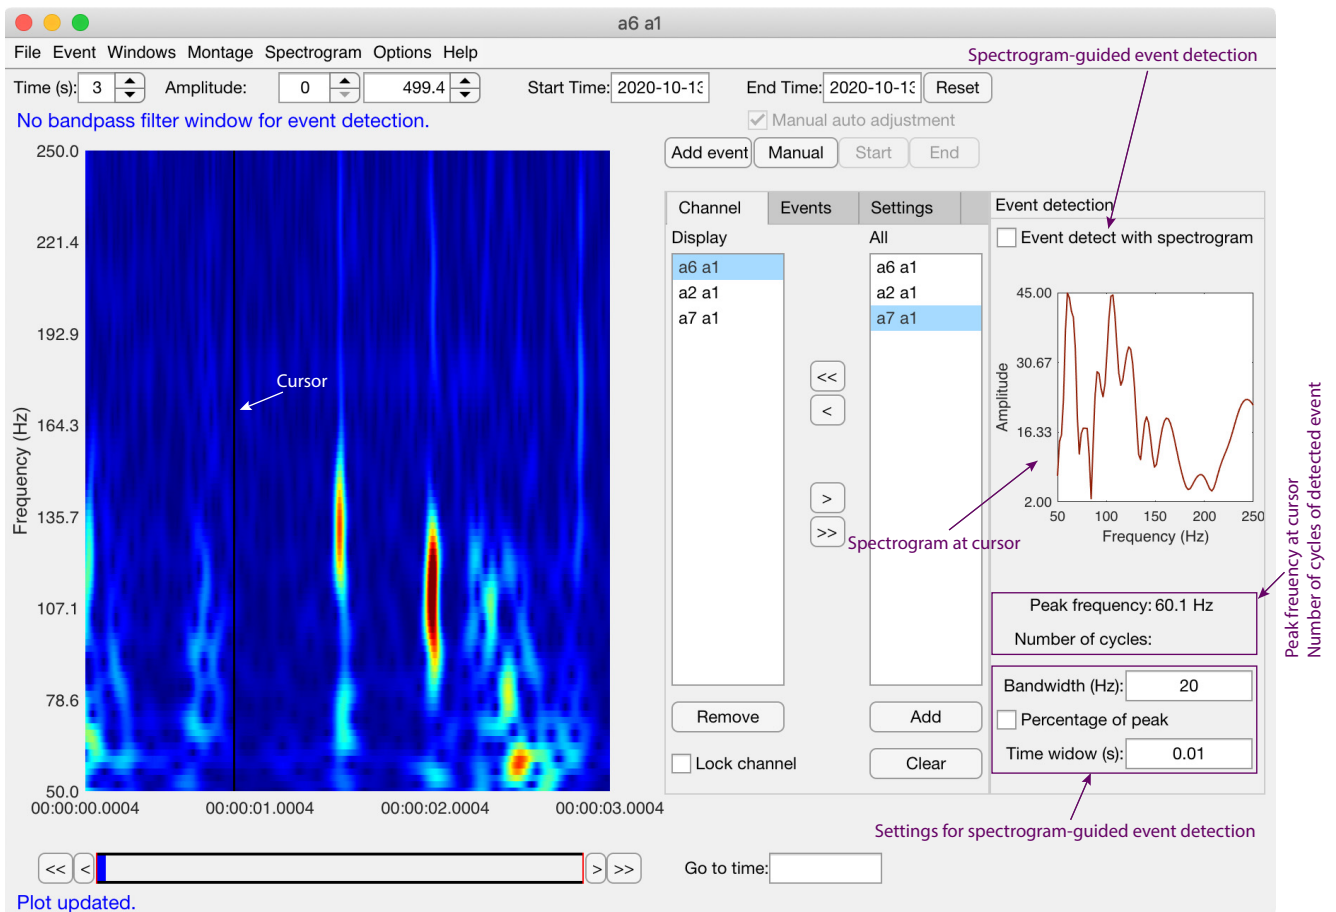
a6 a1

File Event Windows Montage Spectrogram Options Help

Spectrogram-guided event detection

Time (s): 3 Amplitude: 0 499.4 Start Time: 2020-10-13 End Time: 2020-10-13 Reset

No bandpass filter window for event detection.

Manual auto adjustment

Add event Manual Start End

250.0
221.4
192.9
164.3
135.7
107.1
78.6
50.0

Frequency (Hz)

Cursor

00:00:00.0004 00:00:01.0004 00:00:02.0004 00:00:03.0004

Channel Events Settings

Display
a6 a1
a2 a1
a7 a1

All
a6 a1
a2 a1
a7 a1

<<
<
>
>>

Remove Add

Lock channel Clear

Event detection

Event detect with spectrogram

45.00
30.67
16.33
2.00

Amplitude

50 100 150 200 250

Frequency (Hz)

Spectrogram at cursor

Peak frequency: 60.1 Hz

Number of cycles:

Peak freuency at cursor
Number of cycles of detected event

Bandwidth (Hz): 20

Percentage of peak

Time widow (s): 0.01

Settings for spectrogram-guided event detection

<< < > >> Go to time:

Plot updated.